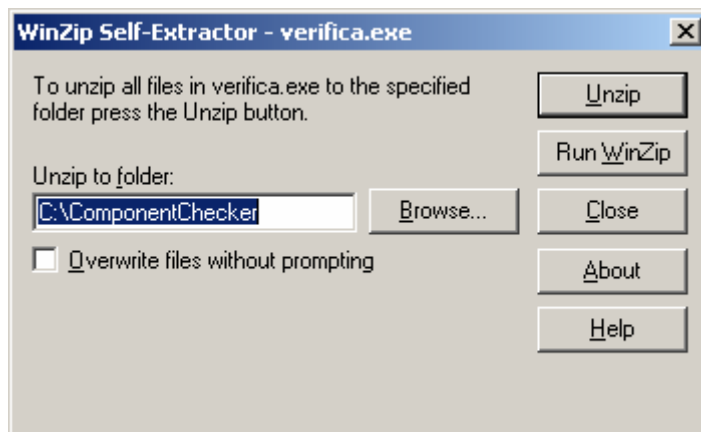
WinZip Self-Extractor - verifica.exe

To unzip all files in verifica.exe to the specified folder press the Unzip button.

Unzip to folder:

C:\ComponentChecker

Browse...

Overwrite files without prompting

Unzip

Run WinZip

Close

About

Help